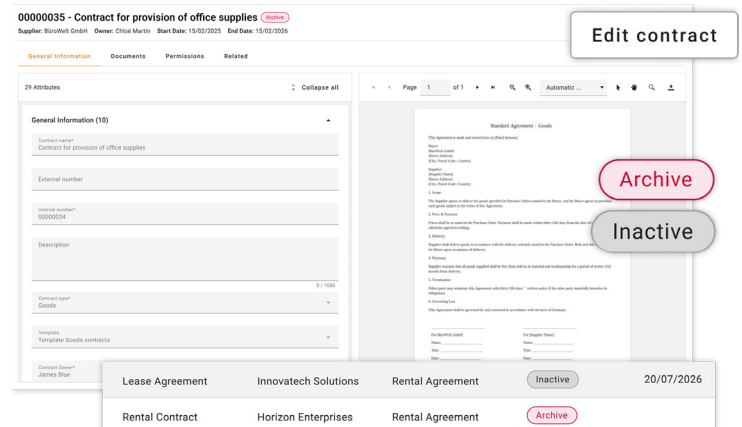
00000035 - Contract for provision of office supplies Archive

Supplier: BüroWelt GmbH Owner: Chloé Martin Start Date: 15/02/2025 End Date: 15/02/2026

Edit contract

General Information Documents Permissions Related

29 Attributes Collapse all

General Information (10)

Contract name*
Contract for provision of office supplies

External number

Internal number*
00000034

Description

0 / 1000

Contract type*
Goods

Template
Template Goods contracts

Contract Owner*
James Blue

Page 1 of 1 Automatic ...

Standard Agreement - Goods

Archive

Inactive

| Lease Agreement | Innovatech Solutions | Rental Agreement | Inactive | 20/07/2026 |
|---|---|---|---|---|
| Rental Contract | Horizon Enterprises | Rental Agreement | Archive | |